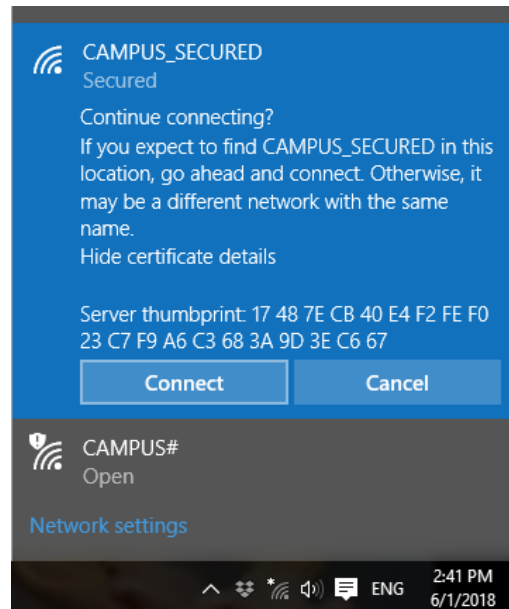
CAMPUS_SECURED
Secured

Continue connecting?
If you expect to find CAMPUS_SECURED in this location, go ahead and connect. Otherwise, it may be a different network with the same name.
Hide certificate details

Server thumbprint: 17 48 7E CB 40 E4 F2 FE F0 23 C7 F9 A6 C3 68 3A 9D 3E C6 67

Connect

Cancel

CAMPUS#
Open

Network settings

ENG
2:41 PM
6/1/2018